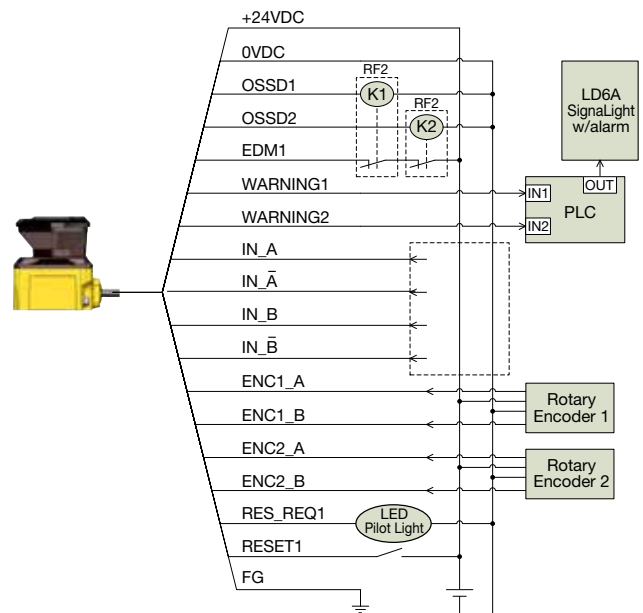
+24VDC
0VDC
OSSD1
RF2
K1
OSSD2
RF2
K2
EDM1
WARNING1
WARNING2
LD6A SignaLight w/alarm
OUT
IN1
IN2
PLC
IN_A
IN_$\bar{A}$
IN_B
IN_$\bar{B}$
ENC1_A
ENC1_B
Rotary Encoder 1
ENC2_A
ENC2_B
Rotary Encoder 2
RES_REQ1
LED Pilot Light
RESET1
FG